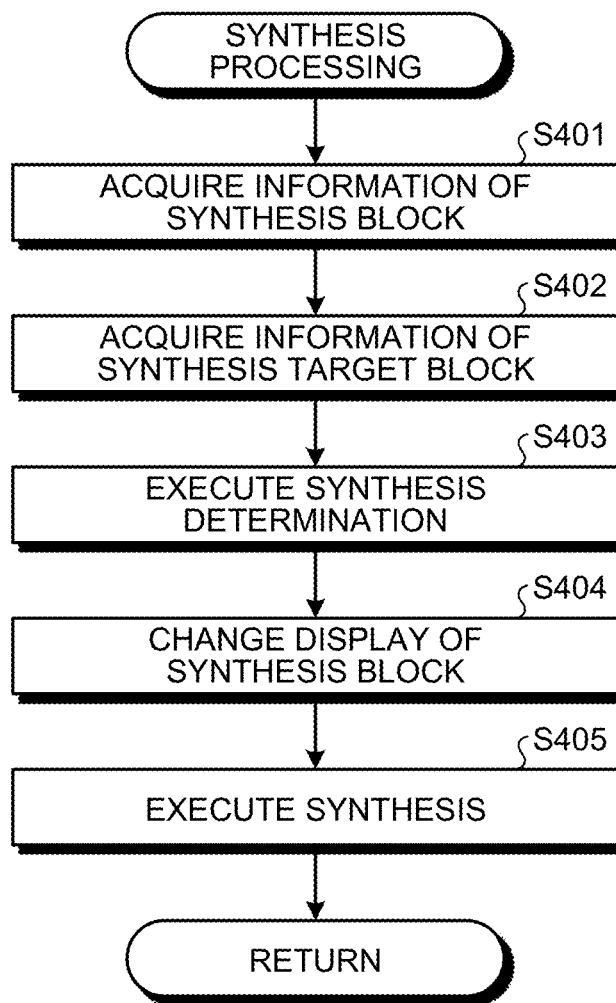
SYNTHESIS PROCESSING

S401

ACQUIRE INFORMATION OF SYNTHESIS BLOCK

S402

ACQUIRE INFORMATION OF SYNTHESIS TARGET BLOCK

S403

EXECUTE SYNTHESIS DETERMINATION

S404

CHANGE DISPLAY OF SYNTHESIS BLOCK

S405

EXECUTE SYNTHESIS

RETURN